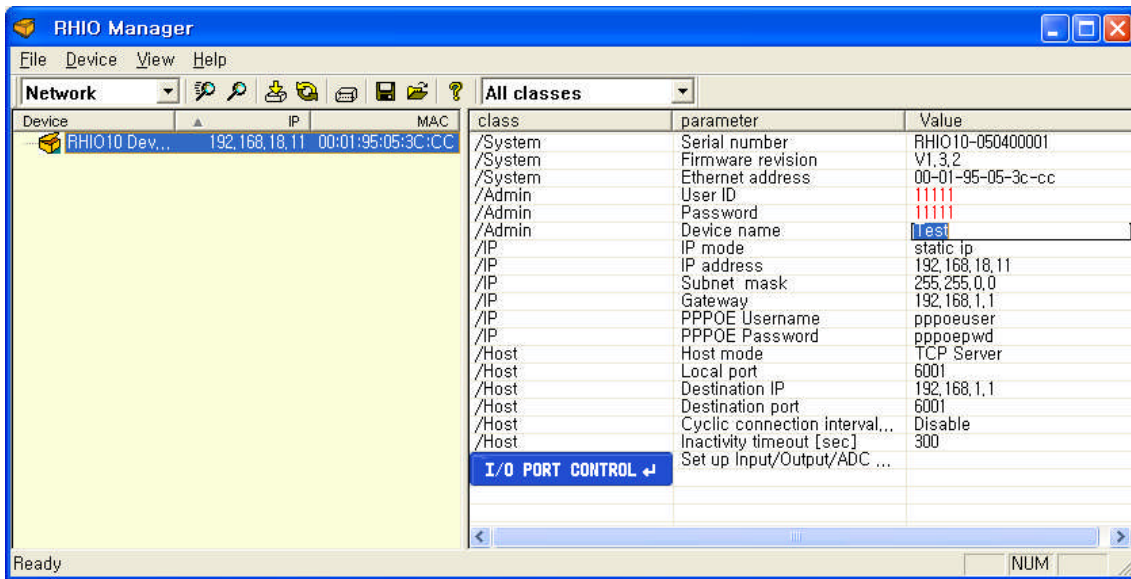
RHIO Manager

File Device View Help

Network

All classes

| Device | IP | MAC |
|---|---|---|
| RHIO10 Dev,.. | 192,168,18,11 | 00:01:95:05:3C:CC |

| class | parameter | Value |
|---|---|---|
| /System | Serial number | RHIO10-050400001 |
| /System | Firmware revision | V1,3,2 |
| /System | Ethernet address | 00-01-95-05-3c-cc |
| /Admin | User ID | 11111 |
| /Admin | Password | 11111 |
| /Admin | Device name | Test |
| /IP | IP mode | static ip |
| /IP | IP address | 192,168,18,11 |
| /IP | Subnet mask | 255,255,0,0 |
| /IP | Gateway | 192,168,1,1 |
| /IP | PPPOE Username | pppoeuser |
| /IP | PPPOE Password | pppoepwd |
| /Host | Host mode | TCP Server |
| /Host | Local port | 6001 |
| /Host | Destination IP | 192,168,1,1 |
| /Host | Destination port | 6001 |
| /Host | Cyclic connection interval,.. | Disable |
| /Host | Inactivity timeout [sec] | 300 |
| I/O PORT CONTROL ↵ | Set up Input/Output/ADC ... | |

Ready

NUM